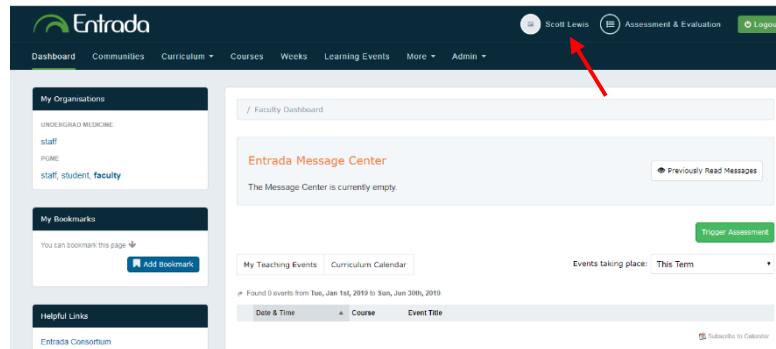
Entrada

Scott Lewis

Assessment & Evaluation

Logout

Dashboard Communities Curriculum ▾ Courses Weeks Learning Events More ▾ Admin ▾

My Organisations

UNDERGRAD MEDICINE

staff

PGME

staff, student, faculty

My Bookmarks

You can bookmark this page

Add Bookmark

Helpful Links

Entrada Consortium

/ Faculty Dashboard

Entrada Message Center

Previously Read Messages

The Message Center is currently empty.

Trigger Assessment

My Teaching Events Curriculum Calendar

Events taking place: This Term

Found 0 events from Tue, Jan 1st, 2019 to Sun, Jun 30th, 2019

| Date & Time | Course | Event Title |
|---|---|---|

Subscribe to Calendar